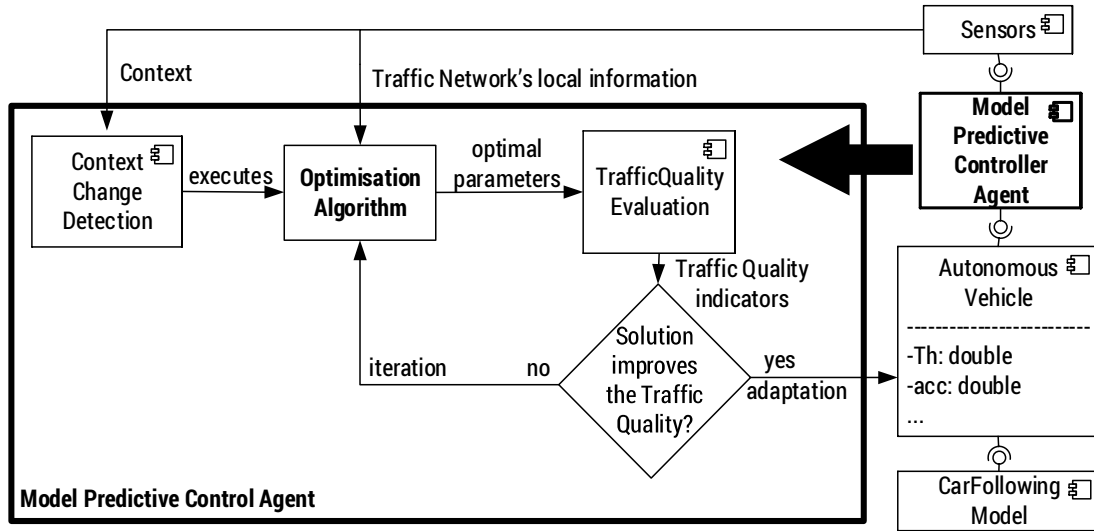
Sensors

Context

Traffic Network's local information

Model Predictive Controller Agent

Context Change Detection

executes

Optimisation Algorithm

optimal parameters

TrafficQuality Evaluation

Traffic Quality indicators

Solution improves the Traffic Quality?

iteration

no

yes

adaptation

Autonomous Vehicle

------------------------

-Th: double

-acc: double

...

Model Predictive Control Agent

CarFollowing Model